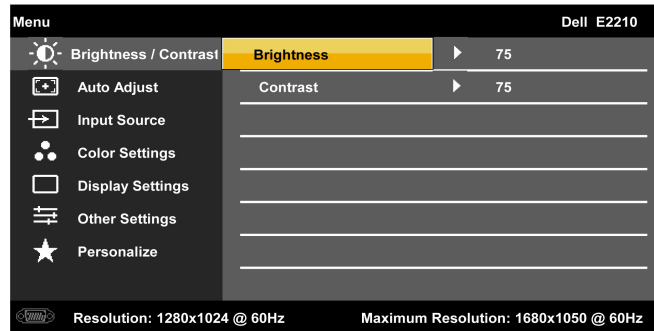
Menu

Dell E2210

Brightness / Contrast

Auto Adjust

Input Source

Color Settings

Display Settings

Other Settings

Personalize

Brightness 75

Contrast 75

Resolution: 1280x1024 @ 60Hz

Maximum Resolution: 1680x1050 @ 60Hz